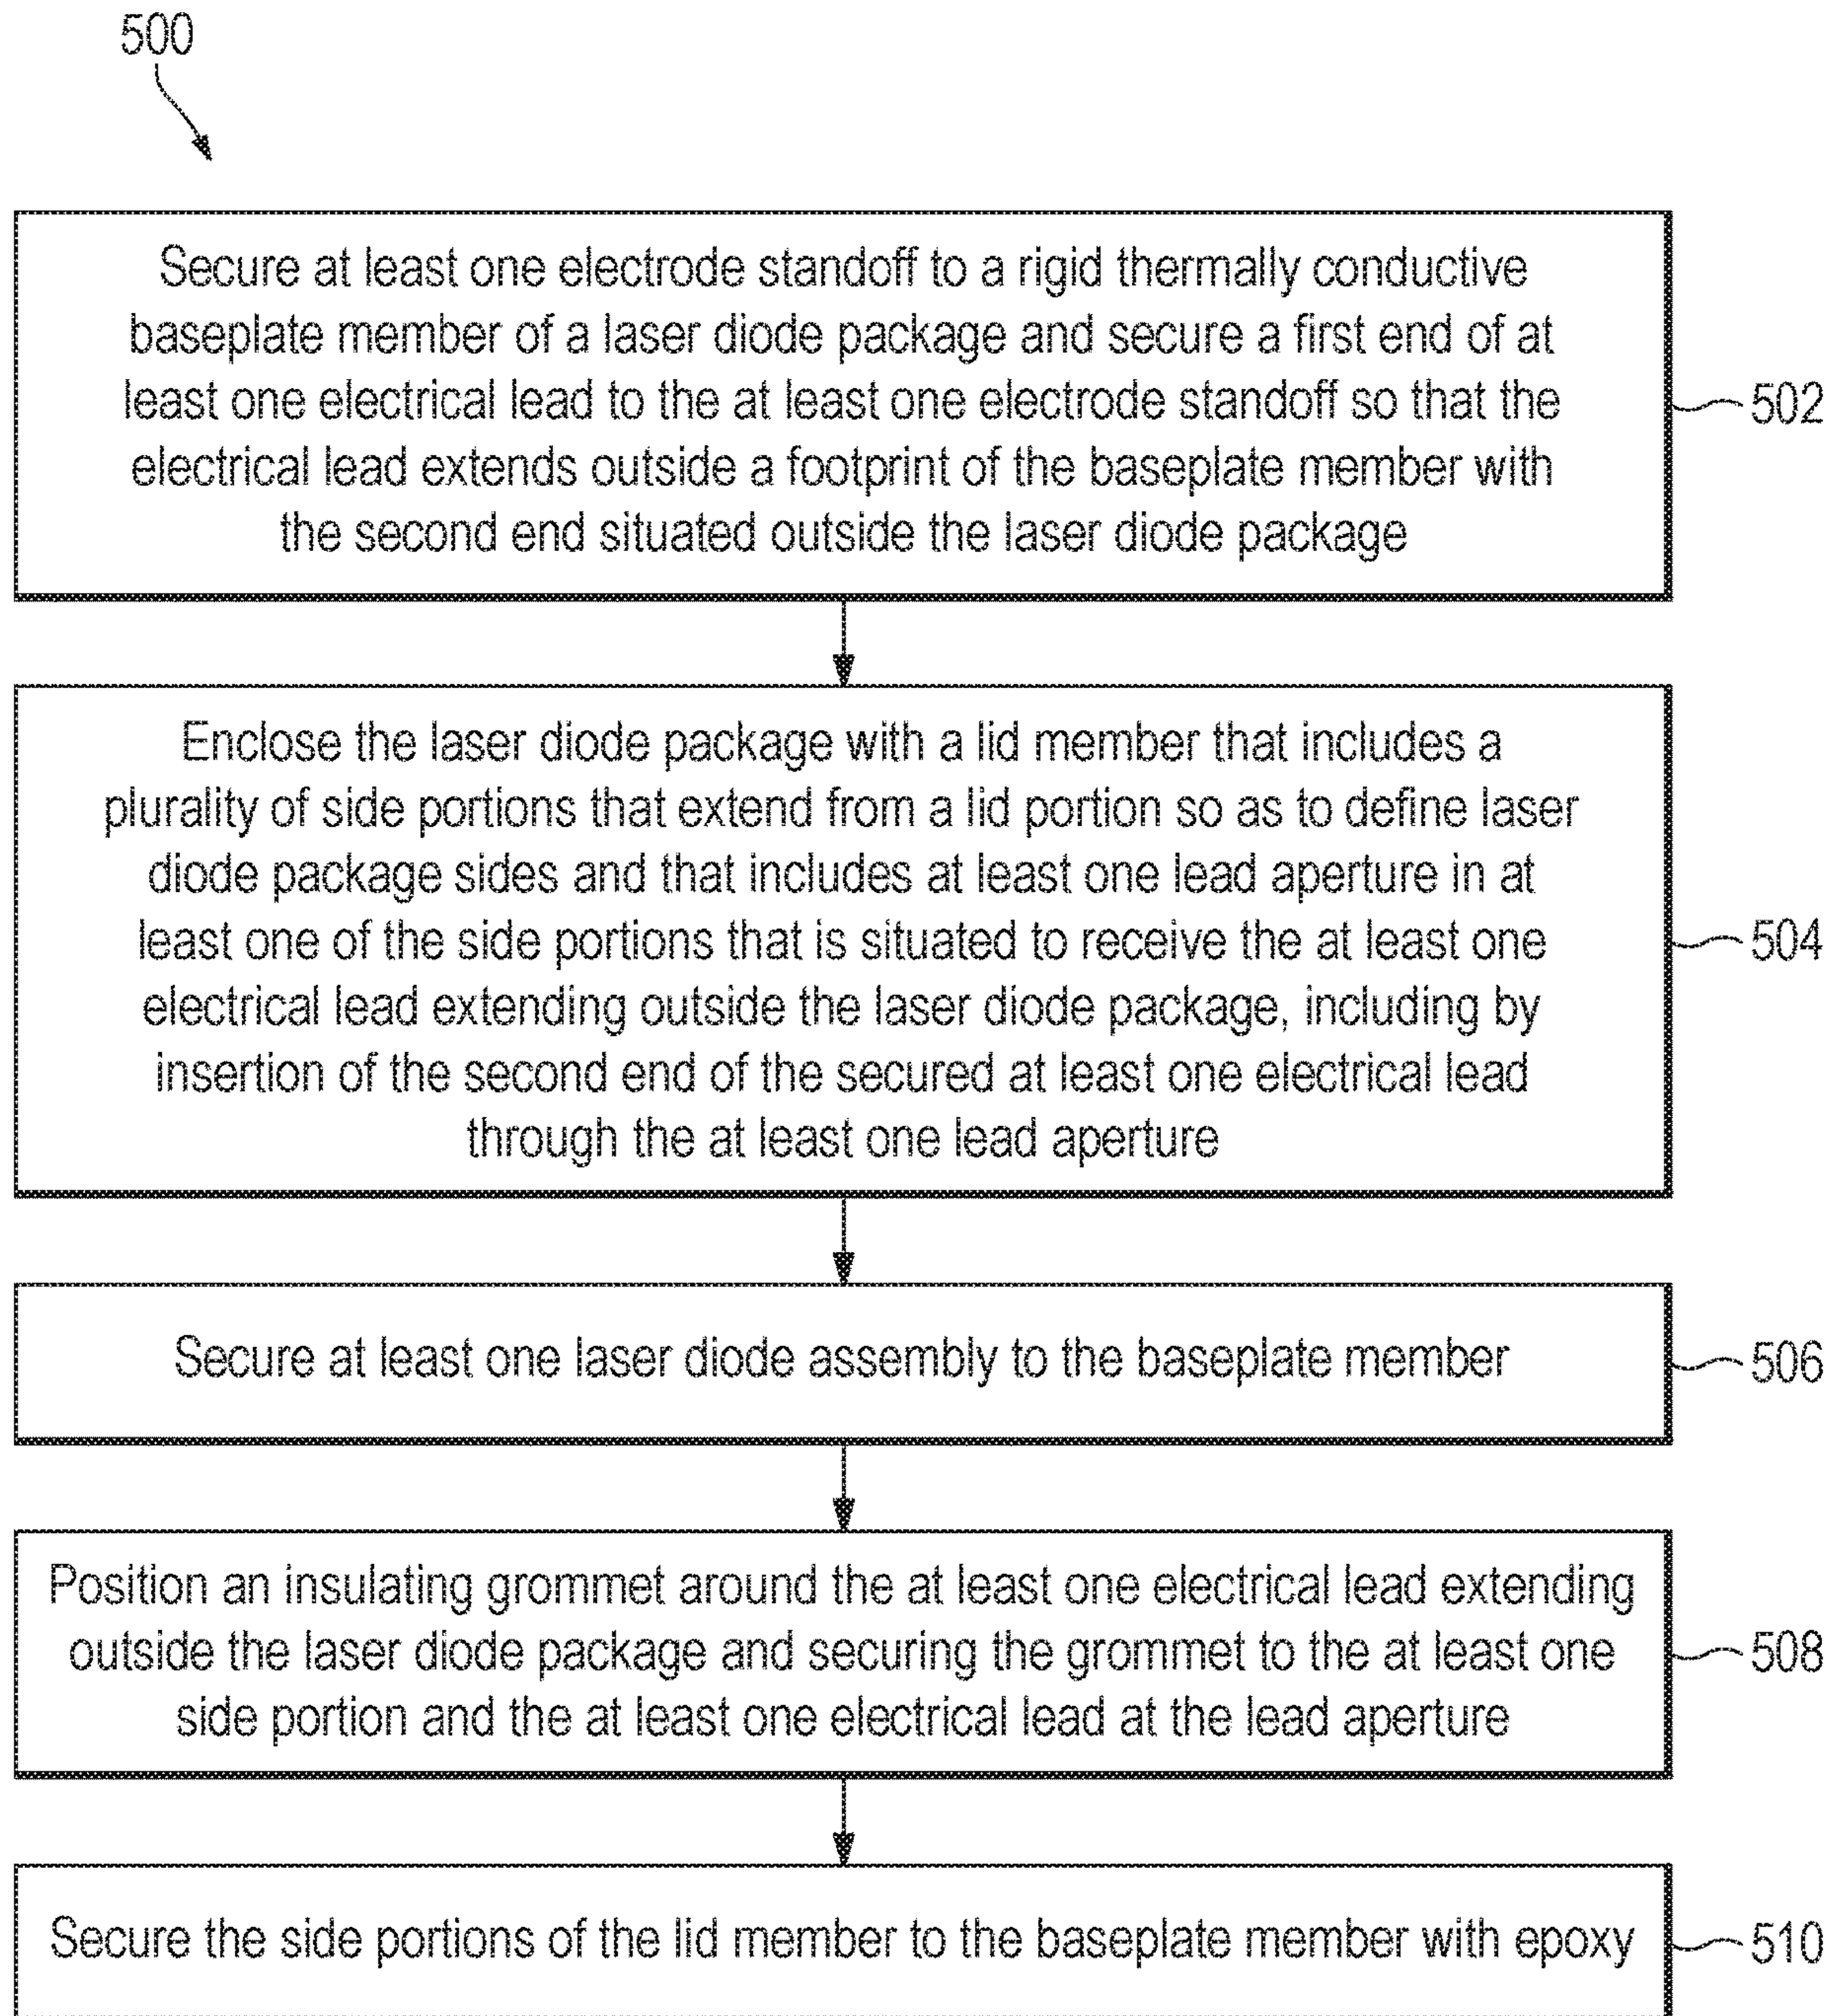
500

Secure at least one electrode standoff to a rigid thermally conductive baseplate member of a laser diode package and secure a first end of at least one electrical lead to the at least one electrode standoff so that the electrical lead extends outside a footprint of the baseplate member with the second end situated outside the laser diode package

502

Enclose the laser diode package with a lid member that includes a plurality of side portions that extend from a lid portion so as to define laser diode package sides and that includes at least one lead aperture in at least one of the side portions that is situated to receive the at least one electrical lead extending outside the laser diode package, including by insertion of the second end of the secured at least one electrical lead through the at least one lead aperture

504

Secure at least one laser diode assembly to the baseplate member

506

Position an insulating grommet around the at least one electrical lead extending outside the laser diode package and securing the grommet to the at least one side portion and the at least one electrical lead at the lead aperture

508

Secure the side portions of the lid member to the baseplate member with epoxy

510